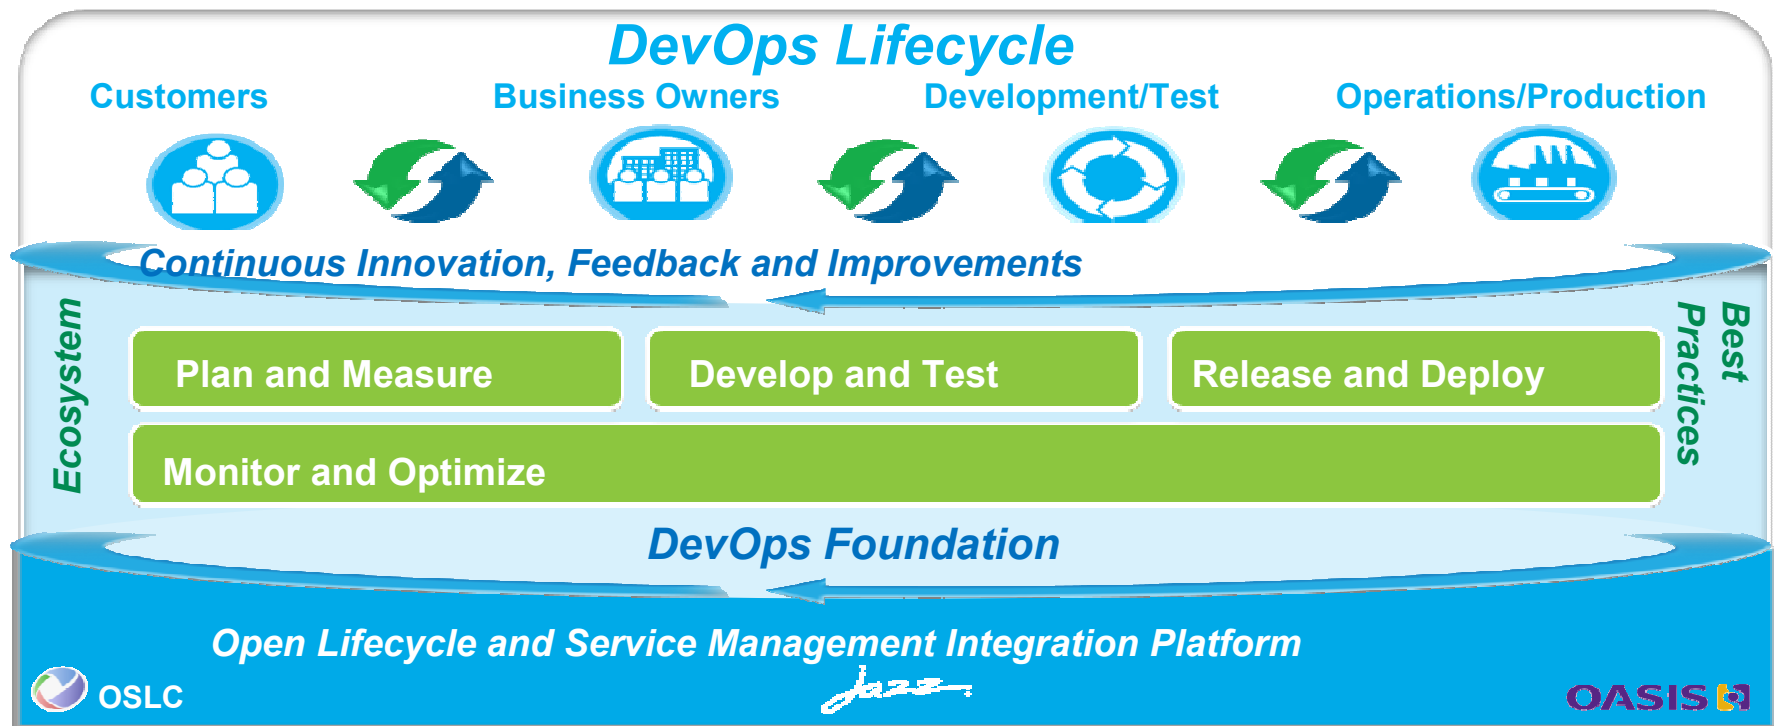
DevOps Lifecycle

Customers

Business Owners

Development/Test

Operations/Production

Continuous Innovation, Feedback and Improvements

Ecosystem

Best Practices

Plan and Measure

Develop and Test

Release and Deploy

Monitor and Optimize

DevOps Foundation

Open Lifecycle and Service Management Integration Platform

OSLC

Jazz

OASIS